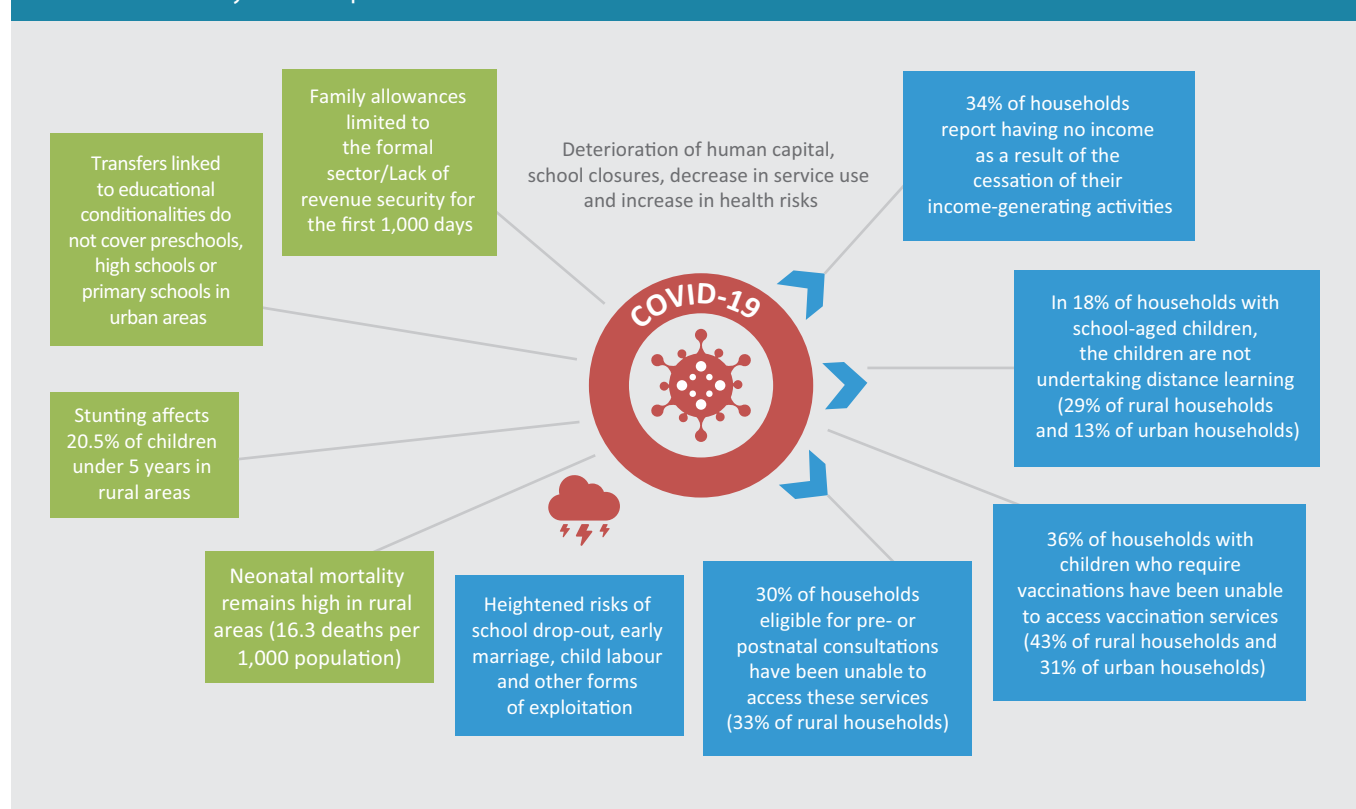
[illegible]

Family allowances limited to the formal sector/Lack of revenue security for the first 1,000 days

Transfers linked to educational conditionalities do not cover preschools, high schools or primary schools in urban areas

Deterioration of human capital, school closures, decrease in service use and increase in health risks

34% of households report having no income as a result of the cessation of their income-generating activities

COVID-19

In 18% of households with school-aged children, the children are not undertaking distance learning (29% of rural households and 13% of urban households)

Stunting affects 20.5% of children under 5 years in rural areas

36% of households with children who require vaccinations have been unable to access vaccination services (43% of rural households and 31% of urban households)

Neonatal mortality remains high in rural areas (16.3 deaths per 1,000 population)

Heightened risks of school drop-out, early marriage, child labour and other forms of exploitation

30% of households eligible for pre- or postnatal consultations have been unable to access these services (33% of rural households)